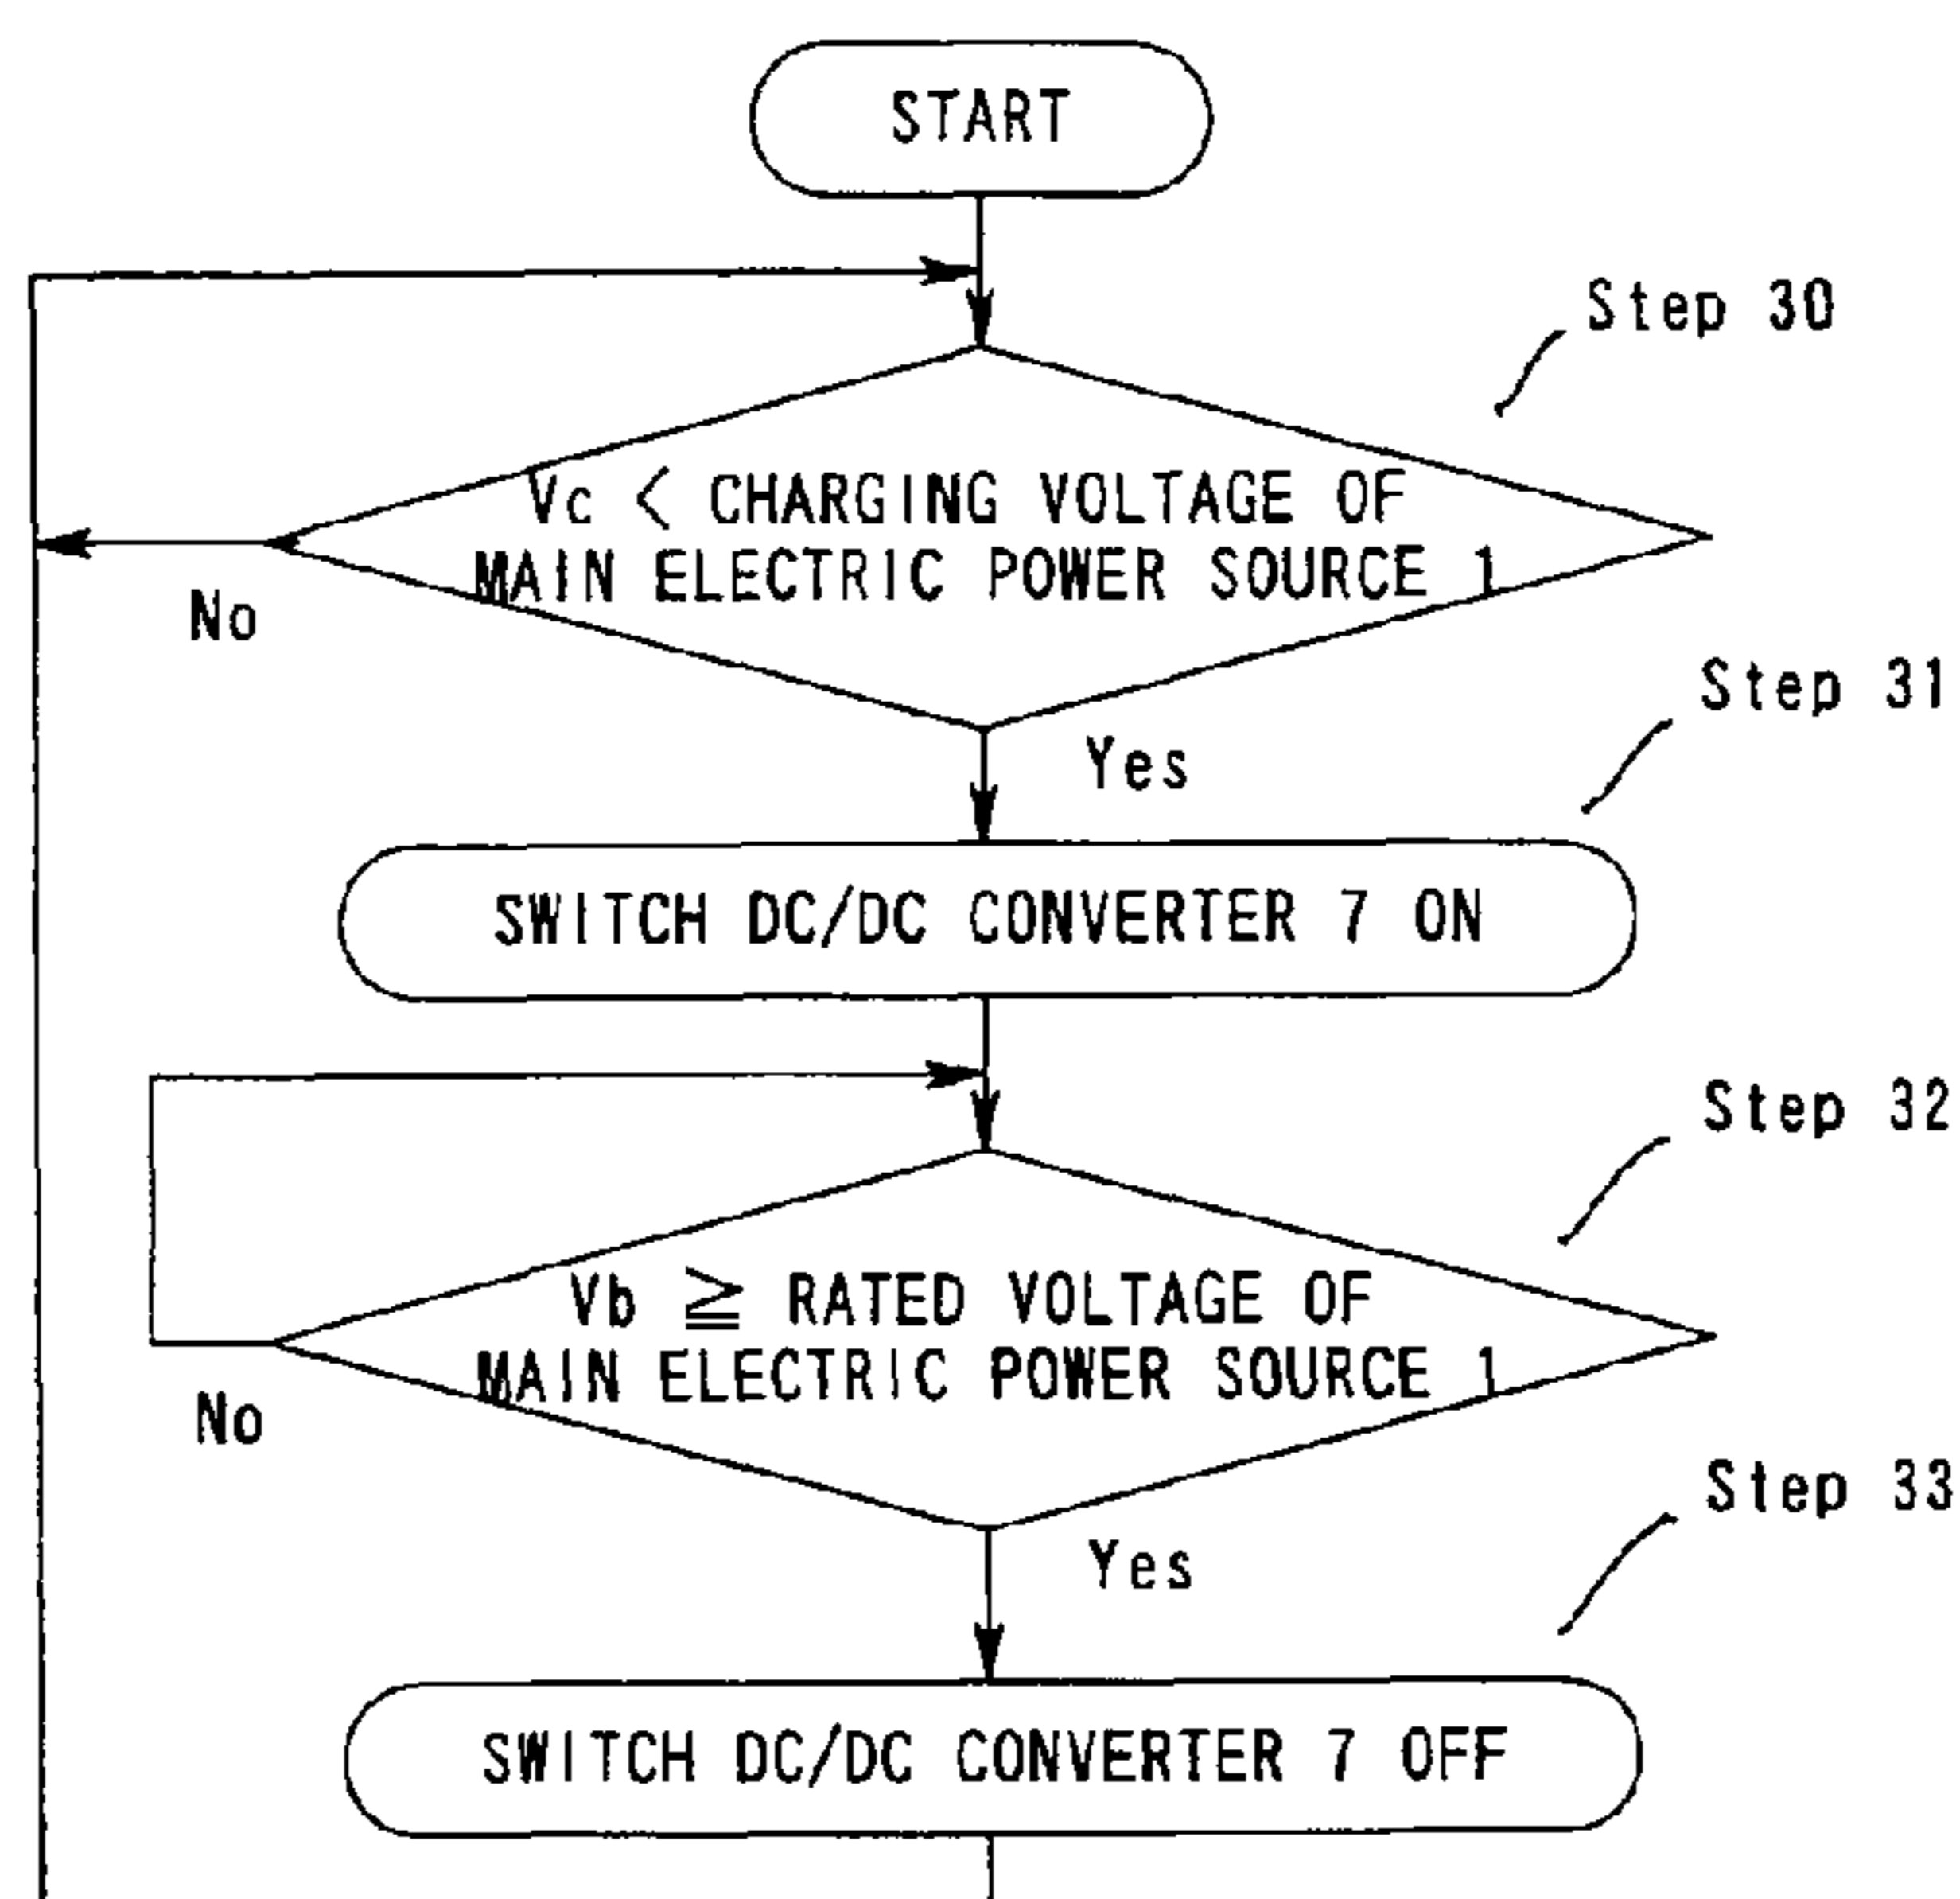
START

Step 30

Vc $<$ CHARGING VOLTAGE OF MAIN ELECTRIC POWER SOURCE 1

No

Yes

Step 31

SWITCH DC/DC CONVERTER 7 ON

Step 32

Vb $\geqq$ RATED VOLTAGE OF MAIN ELECTRIC POWER SOURCE 1

No

Yes

Step 33

SWITCH DC/DC CONVERTER 7 OFF